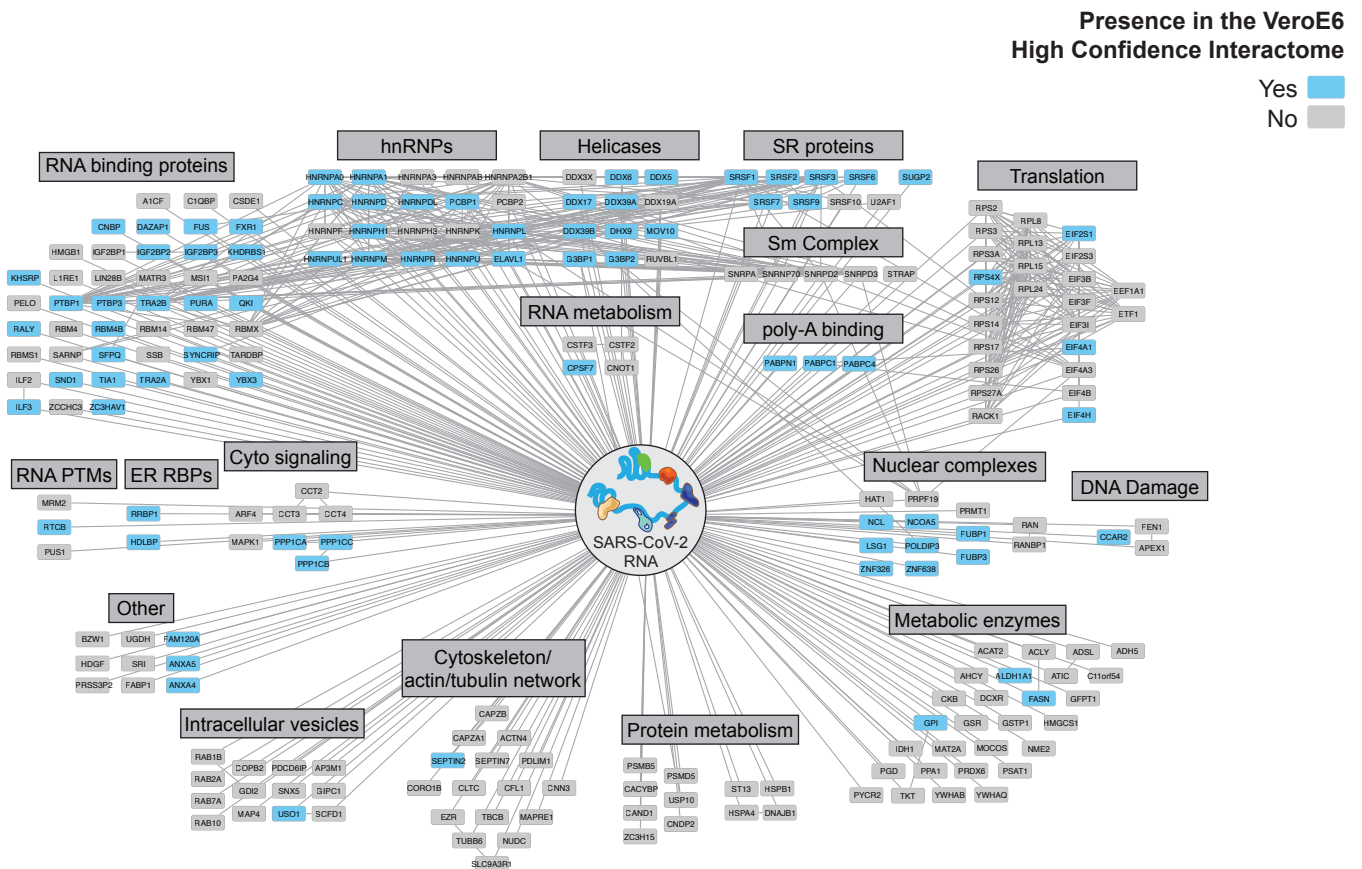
Presence in the VeroE6 High Confidence Interactome

Yes
No

RNA binding proteins

A1CF C1QBP CSDE1
CNBP DAZAP1 FUS FXR1
HMGB1 IGF2BP1 IGF2BP2 IGF2BP3 KHDRBS1
KHSRP L1RE1 LIN28B MATR3 MSI1 PA2G4
PELO PTBP1 PTBP3 TRA2B PURA QKI
RALY RBM4 RBM4B RBM14 RBM47 RBMX
RBMS1 SARNP SFPQ SSB SYNCRIP TARDBP
ILF2 SND1 TIA1 TRA2A YBX1 YBX3
ILF3 ZCCHC3 ZC3HAV1

hnRNPs

HNRNPA0 HNRNPA1 HNRNPA3 HNRNPAB HNRNPA2B1
HNRNPC HNRNPD HNRNPDL PCBP1 PCBP2
HNRNPF HNRNPH1 HNRNPH3 HNRNPK HNRNPL
HNRNPUL1 HNRNPM HNRNPR HNRNPU ELAVL1

Helicases

DDX3X DDX6 DDX5
DDX17 DDX39A DDX19A
DDX39B DHX9 MOV10
G3BP1 G3BP2 RUVBL1

SR proteins

SRSF1 SRSF2 SRSF3 SRSF6 SUGP2
SRSF7 SRSF9 SRSF10 U2AF1

Sm Complex

SNRPA SNRNP70 SNRPD2 SNRPD3 STRAP

Translation

RPS2 RPL8
RPS3 RPL13 EIF2S1
RPS3A RPL15 EIF2S3
RPS4X RPL24 EIF3B
RPS12 EIF3F EEF1A1
RPS14 EIF3I ETF1
RPS17 EIF4A1
RPS26 EIF4A3
RPS27A EIF4B
RACK1 EIF4H

RNA metabolism

CSTF3 CSTF2
CPSF7 CNOT1

poly-A binding

PABPN1 PABPC1 PABPC4

Nuclear complexes

HAT1 PRPF19
PRMT1
NCL NCOA5
FUBP1
LSG1 POLDIP3
FUBP3
ZNF326 ZNF638

DNA Damage

RAN FEN1
RANBP1 CCAR2 APEX1

RNA PTMs

ER RBPs

Cyto signaling

MRM2
RTCB RRBP1
PUS1 HDLBP

CCT2
ARF4 CCT3 CCT4
MAPK1 PPP1CA PPP1CC
PPP1CB

SARS-CoV-2 RNA

Other

BZW1 UGDH FAM120A
HDGF SRI ANXA5
PRSS3P2 FABP1 ANXA4

Cytoskeleton/ actin/tubulin network

CAPZB
CAPZA1 ACTN4
SEPTIN2 SEPTIN7 PDLIM1
CORO1B
CLTC CFL1 CNN3
EZR TBCB MAPRE1
TUBB6 NUDC
SLC9A3R1

Intracellular vesicles

RAB1B
COPB2 PDCD6IP AP3M1
RAB2A GDI2 SNX5 GIPC1
RAB7A MAP4 USO1 SCFD1
RAB10

Protein metabolism

PSMB5 PSMD5
CACYBP USP10
CAND1 CNDP2
ZC3H15
ST13 HSPB1
HSPA4 DNAJB1

Metabolic enzymes

ACAT2 ACLY ADSL ADH5
AHCY ALDH1A1 ATIC C11orf54
CKB DCXR FASN GFPT1
GPI GSR GSTP1 HMGCS1
MAT2A MOCOS NME2
IDH1 PRDX6 PSAT1
PGD PPA1
PYCR2 TKT YWHAB YWHAQ